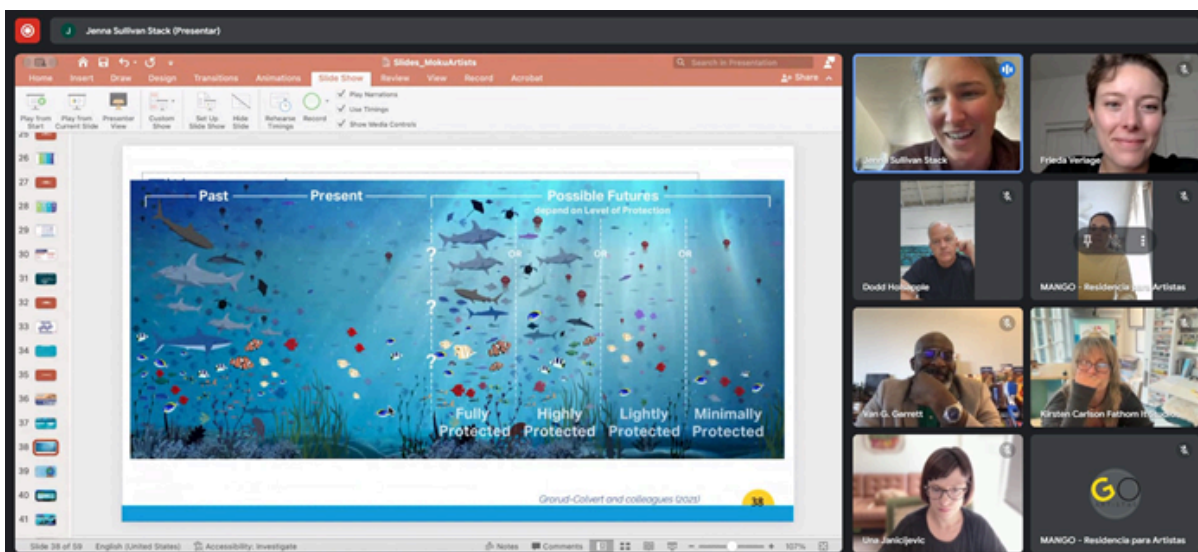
Jenna Sullivan Stack (Presenter)

Slides_MokuArtists

Search in Presentation

Home Insert Draw Design Transitions Animations Slide Show Review View Record Acrobat

Share

Play from Start Play from Current Slide Presenter View Custom Show Set Up Slide Show Hide Slide Rehearse Timings Record

Play Narrations
Use Timings
Show Media Controls

26 27 28 29 30 31 32 33 34 35 36 37 38 39 40 41

Past Present Possible Futures
depend on Level of Protection

? ? ?

OR OR OR

Fully Protected Highly Protected Lightly Protected Minimally Protected

Grorud-Colvert and colleagues (2021)

38

Slide 38 of 59 English (United States) Accessibility: Investigate Notes Comments 107%

Jenna Sullivan Stack
Frieda Verlage
Dodd Holsapple
MANGO - Residencia para Artistas
Van G. Garrett
Kirsten Carlson Fathom It Studio
Una Janicijevic
GO
MANGO - Residencia para Artistas